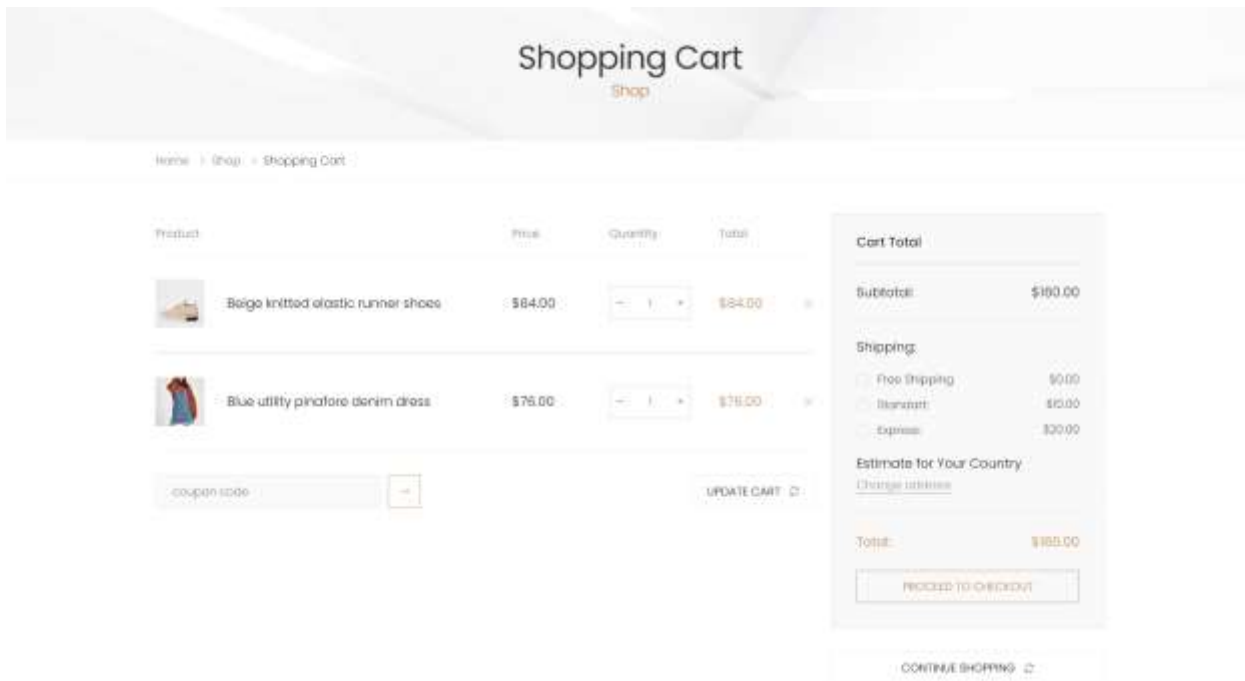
Shopping Cart

Shop

Home > Shop > Shopping Cart

| Product | Price | Quantity | Total | |
|---|---|---|---|---|
| Beige knitted elastic runner shoes | \$84.00 | − 1 + | \$84.00 | × |
| Blue utility pinafore denim dress | \$76.00 | − 1 + | \$76.00 | × |

coupon code →

UPDATE CART

Cart Total

Subtotal: \$160.00

Shipping:

Free Shipping \$0.00

Standart: \$10.00

Express: \$20.00

Estimate for Your Country

Change address

Total: \$160.00

PROCEED TO CHECKOUT

CONTINUE SHOPPING